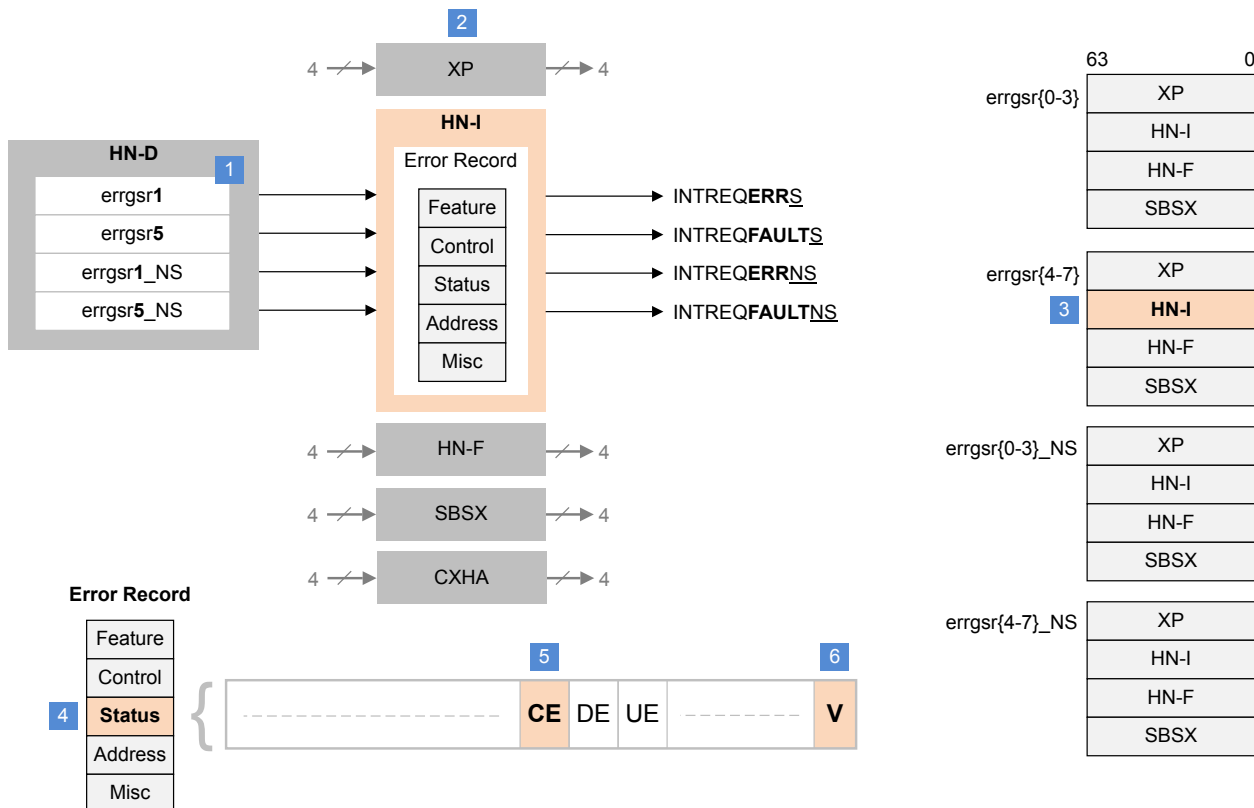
2

4 XP 4

HN-I

Error Record

Feature
Control
Status
Address
Misc

HN-D 1

errgsr**1**
errgsr**5**
errgsr**1**_NS
errgsr**5**_NS

INTREQ**ERR**S
INTREQ**FAULT**S
INTREQ**ERR**NS
INTREQ**FAULT**NS

4 HN-F 4
4 SBSX 4
4 CXHA 4

63 0

errgsr{0-3}
XP
HN-I
HN-F
SBSX

errgsr{4-7}
XP
3 **HN-I**
HN-F
SBSX

errgsr{0-3}_NS
XP
HN-I
HN-F
SBSX

errgsr{4-7}_NS
XP
HN-I
HN-F
SBSX

**Error Record**
Feature
Control
4 **Status**
Address
Misc

5 6

**CE** DE UE **V**